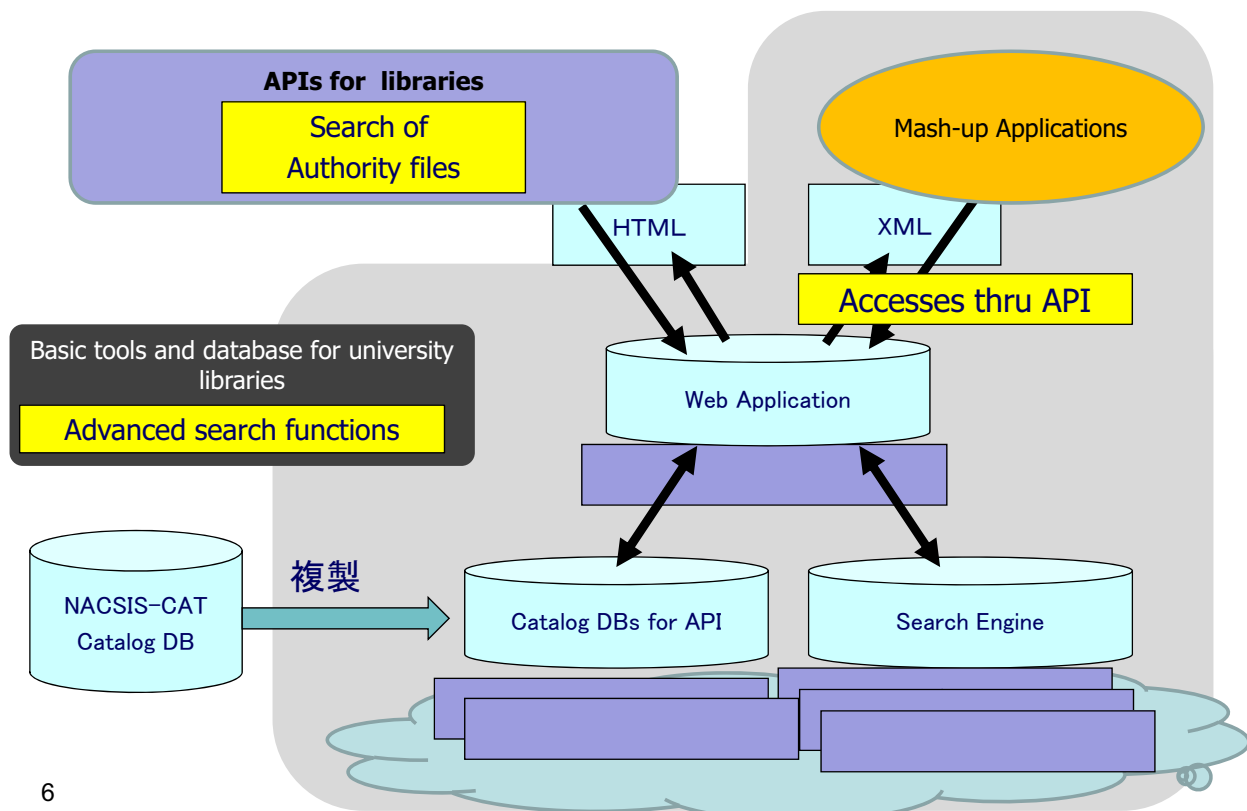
APIs for libraries

Search of Authority files

Mash-up Applications

HTML

XML

Accesses thru API

Basic tools and database for university libraries

Advanced search functions

Web Application

NACSIS-CAT Catalog DB

複製

Catalog DBs for API

Search Engine

6